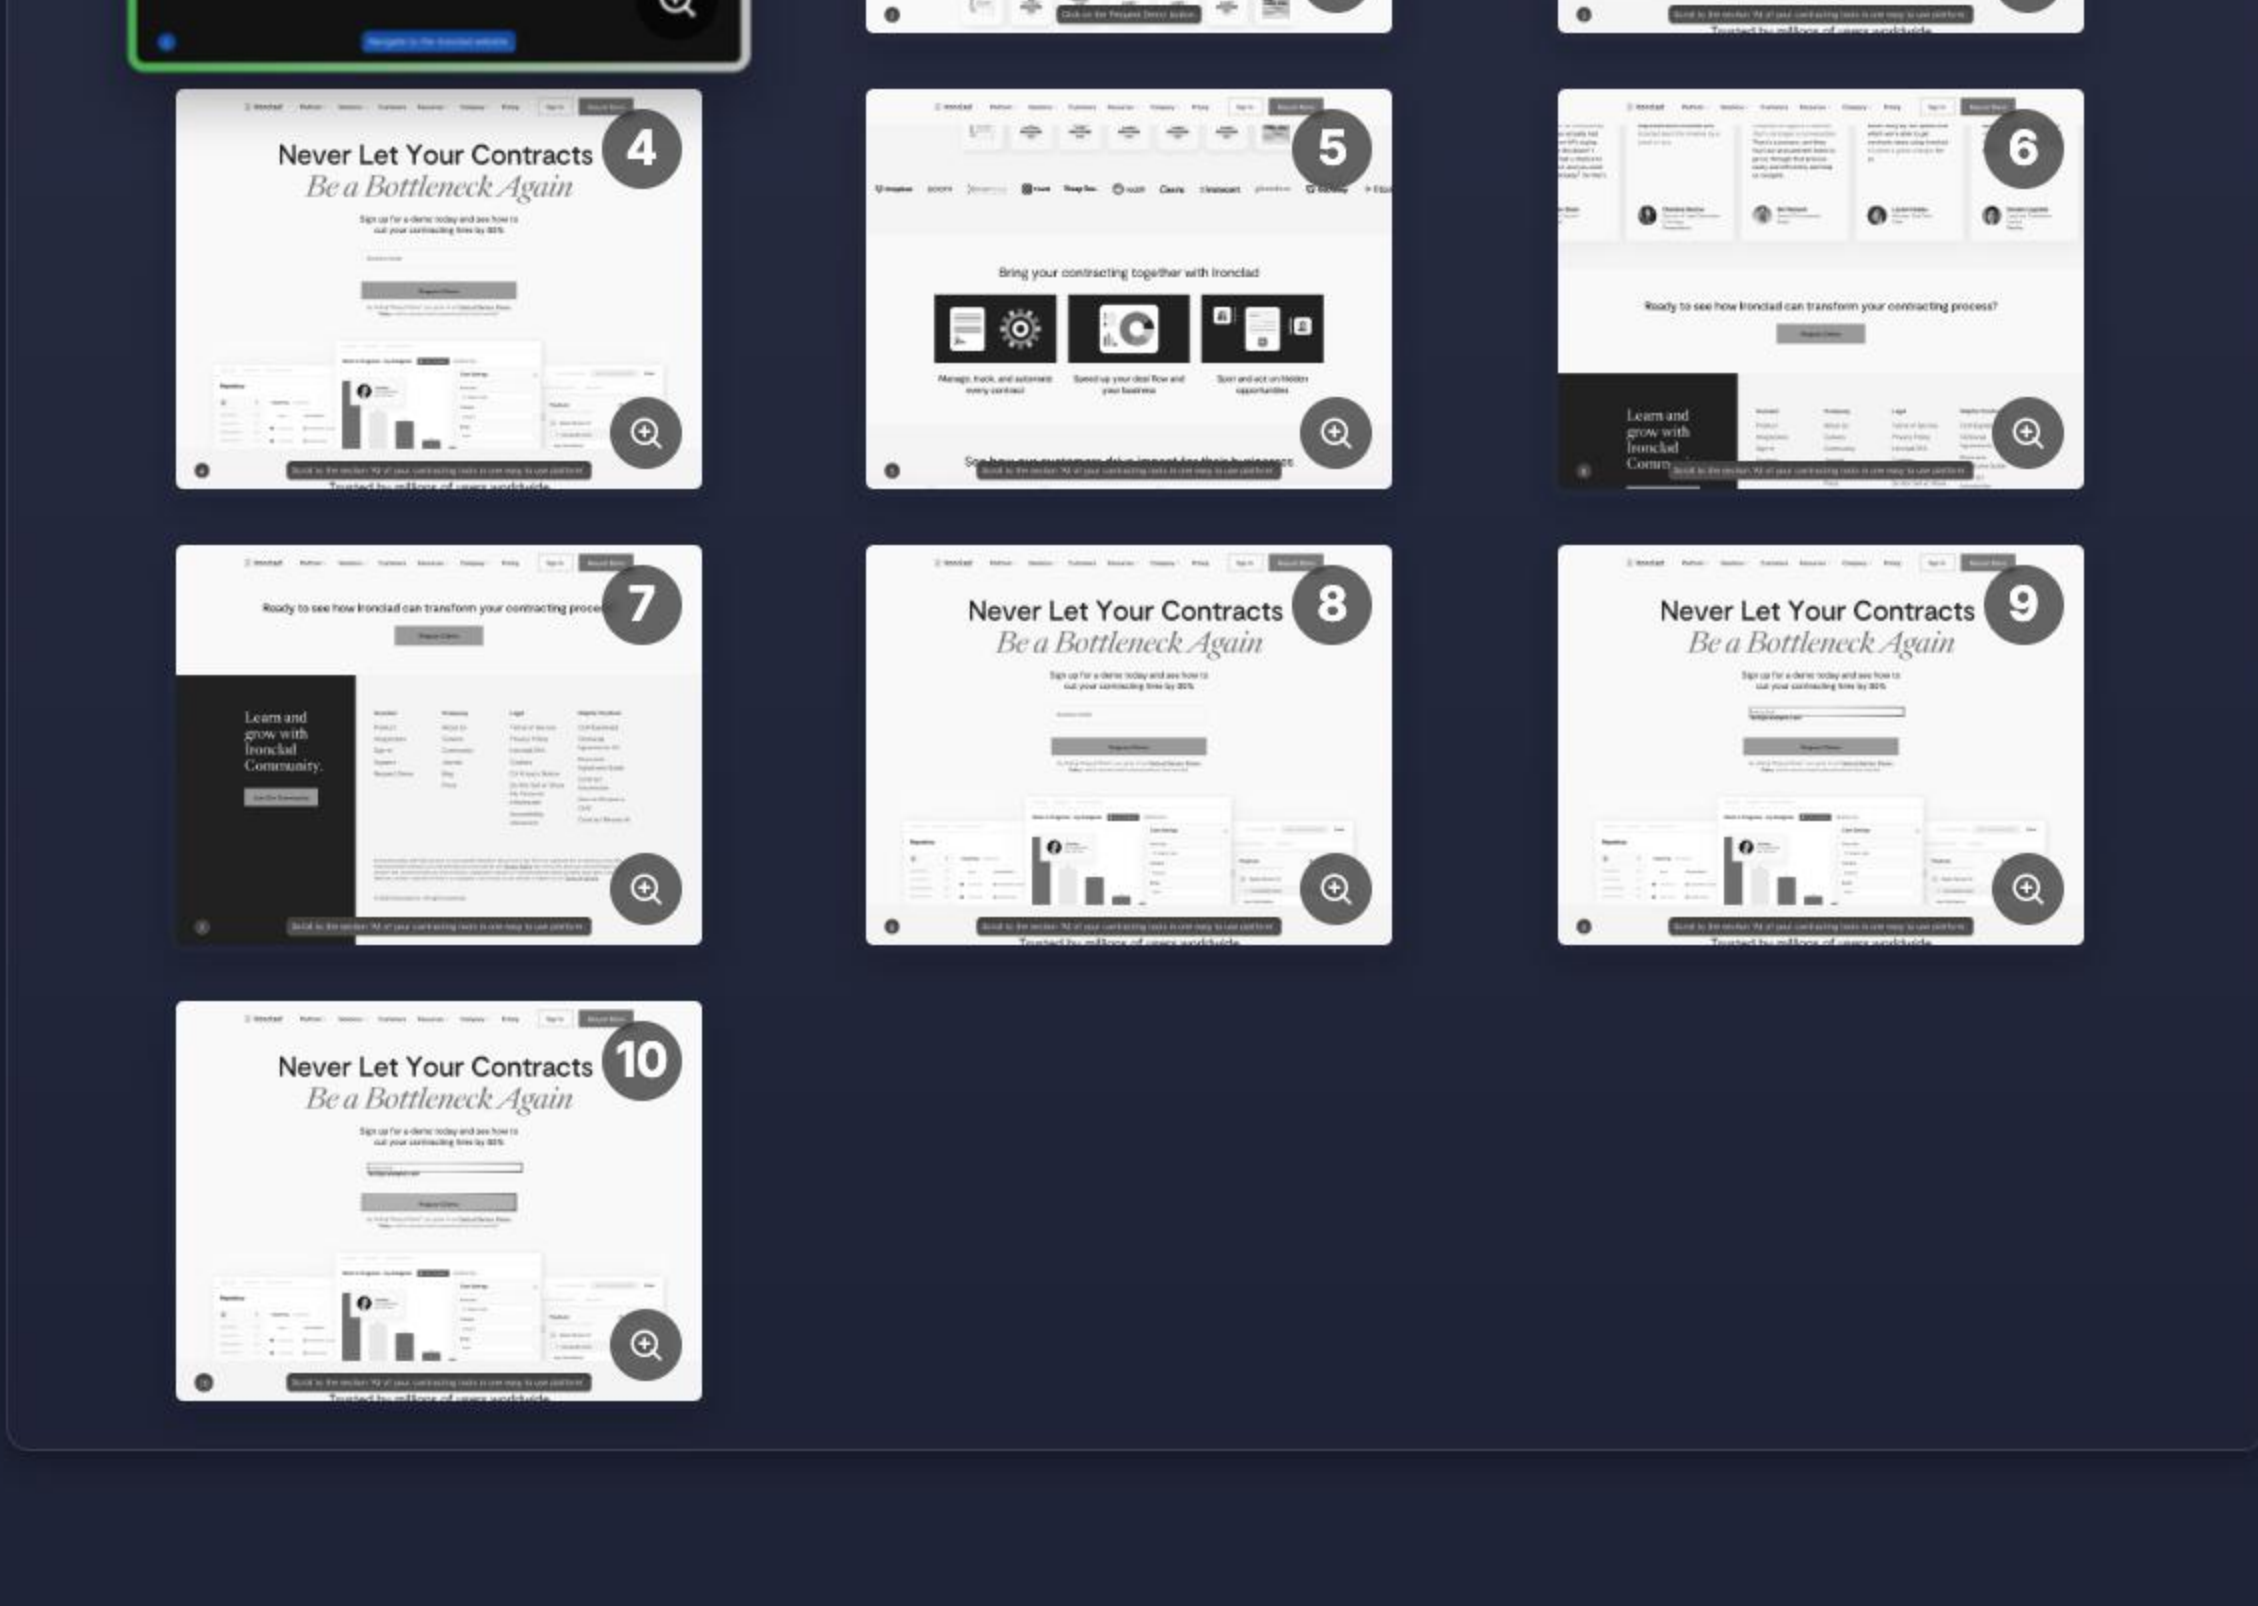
Navigate to the Ironclad website

Click on the Request Demo button

Scroll to the section 'All of your contracting tools in one easy to use platform'

Trusted by millions of users worldwide

4

Never Let Your Contracts
Be a Bottleneck Again

Sign up for a demo today and see how to cut your contracting time by 80%

Request Demo

Scroll to the section 'All of your contracting tools in one easy to use platform'

Trusted by millions of users worldwide

5

Bring your contracting together with Ironclad

Manage, track, and automate every contract

Speed up your deal flow and your business

Spot and act on hidden opportunities

See how our customers drive impact for their businesses

Scroll to the section 'All of your contracting tools in one easy to use platform'

6

Ready to see how Ironclad can transform your contracting process?

Request Demo

Learn and grow with Ironclad Comm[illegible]

Scroll to the section 'All of your contracting tools in one easy to use platform'

7

Ready to see how Ironclad can transform your contracting proce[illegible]

Request Demo

Learn and grow with Ironclad Community.

Join Our Community

Scroll to the section 'All of your contracting tools in one easy to use platform'

8

Never Let Your Contracts
Be a Bottleneck Again

Sign up for a demo today and see how to cut your contracting time by 80%

Request Demo

Scroll to the section 'All of your contracting tools in one easy to use platform'

Trusted by millions of users worldwide

9

Never Let Your Contracts
Be a Bottleneck Again

Sign up for a demo today and see how to cut your contracting time by 80%

Request Demo

Scroll to the section 'All of your contracting tools in one easy to use platform'

Trusted by millions of users worldwide

10

Never Let Your Contracts
Be a Bottleneck Again

Sign up for a demo today and see how to cut your contracting time by 80%

Request Demo

Scroll to the section 'All of your contracting tools in one easy to use platform'

Trusted by millions of users worldwide